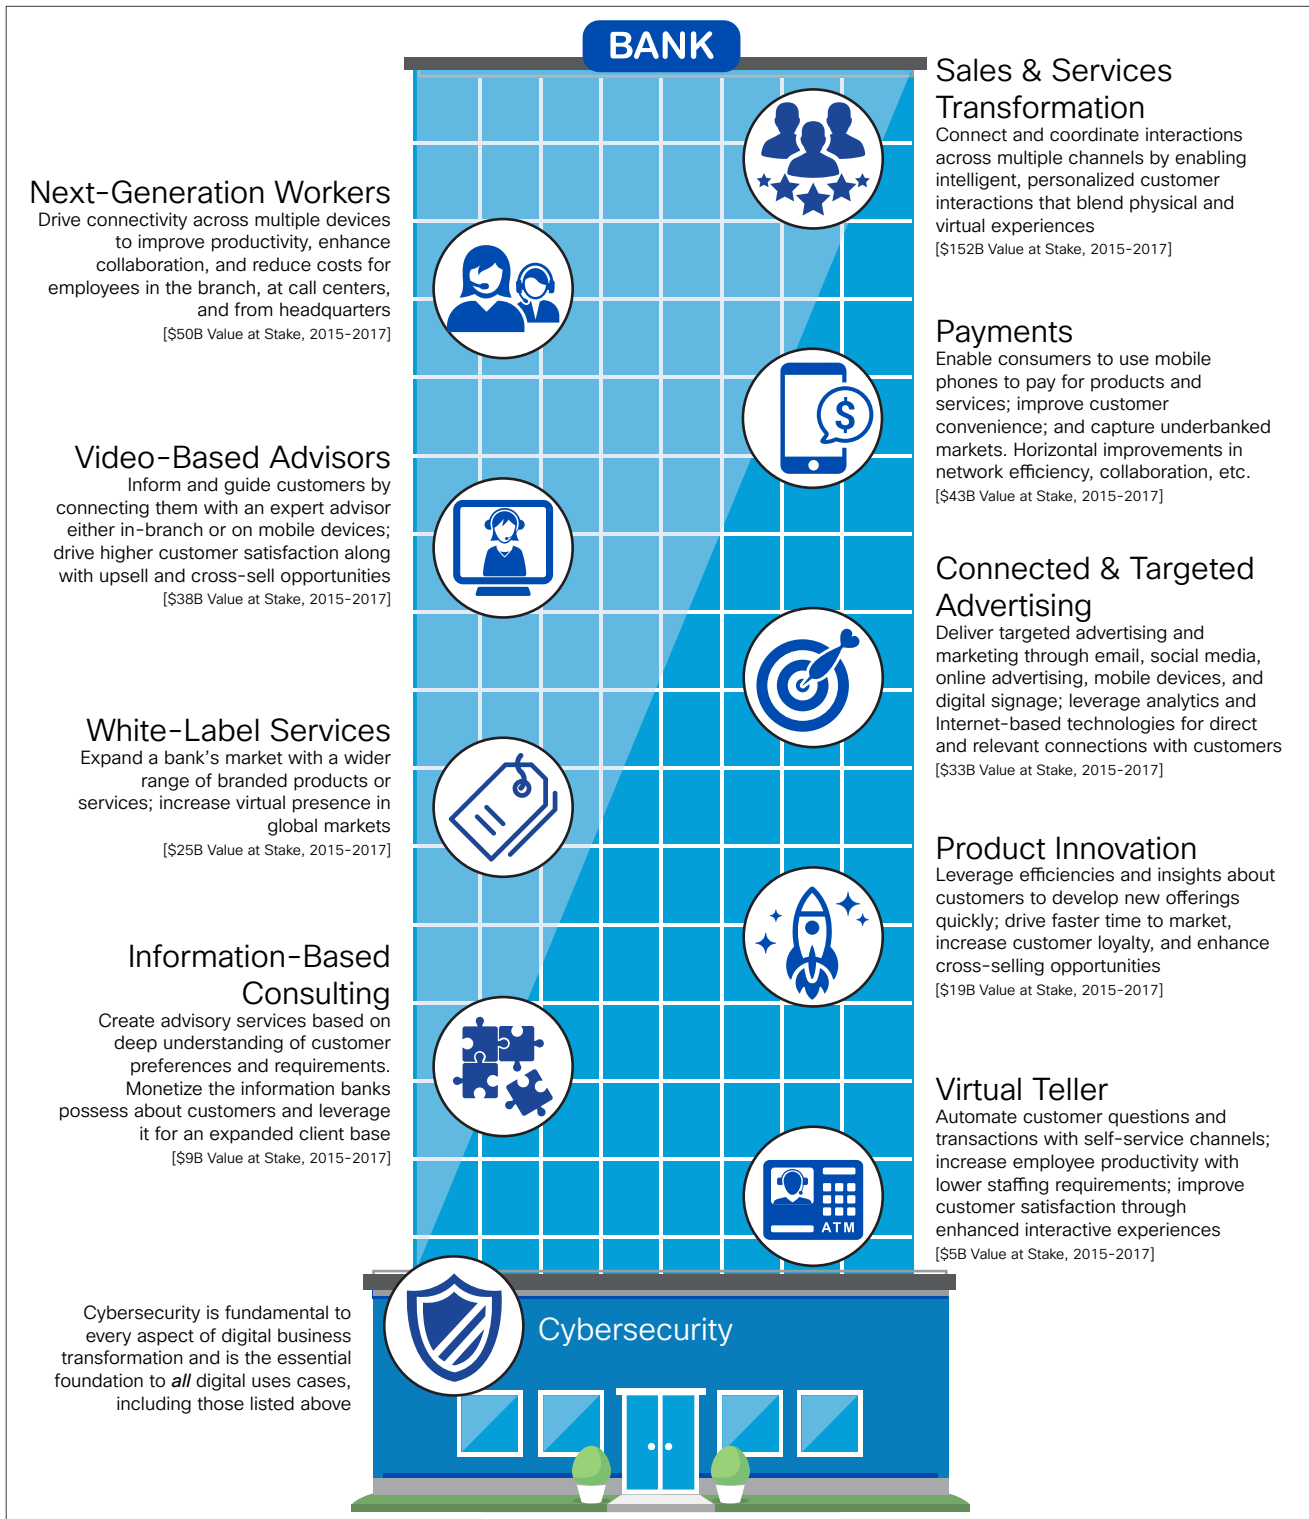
BANK

Sales & Services Transformation
Connect and coordinate interactions across multiple channels by enabling intelligent, personalized customer interactions that blend physical and virtual experiences
[$152B Value at Stake, 2015-2017]

Next-Generation Workers
Drive connectivity across multiple devices to improve productivity, enhance collaboration, and reduce costs for employees in the branch, at call centers, and from headquarters
[$50B Value at Stake, 2015-2017]

Payments
Enable consumers to use mobile phones to pay for products and services; improve customer convenience; and capture underbanked markets. Horizontal improvements in network efficiency, collaboration, etc.
[$43B Value at Stake, 2015-2017]

Video-Based Advisors
Inform and guide customers by connecting them with an expert advisor either in-branch or on mobile devices; drive higher customer satisfaction along with upsell and cross-sell opportunities
[$38B Value at Stake, 2015-2017]

Connected & Targeted Advertising
Deliver targeted advertising and marketing through email, social media, online advertising, mobile devices, and digital signage; leverage analytics and Internet-based technologies for direct and relevant connections with customers
[$33B Value at Stake, 2015-2017]

White-Label Services
Expand a bank's market with a wider range of branded products or services; increase virtual presence in global markets
[$25B Value at Stake, 2015-2017]

Product Innovation
Leverage efficiencies and insights about customers to develop new offerings quickly; drive faster time to market, increase customer loyalty, and enhance cross-selling opportunities
[$19B Value at Stake, 2015-2017]

Information-Based Consulting
Create advisory services based on deep understanding of customer preferences and requirements. Monetize the information banks possess about customers and leverage it for an expanded client base
[$9B Value at Stake, 2015-2017]

Virtual Teller
Automate customer questions and transactions with self-service channels; increase employee productivity with lower staffing requirements; improve customer satisfaction through enhanced interactive experiences
[$5B Value at Stake, 2015-2017]

ATM

Cybersecurity is fundamental to every aspect of digital business transformation and is the essential foundation to *all* digital uses cases, including those listed above

Cybersecurity